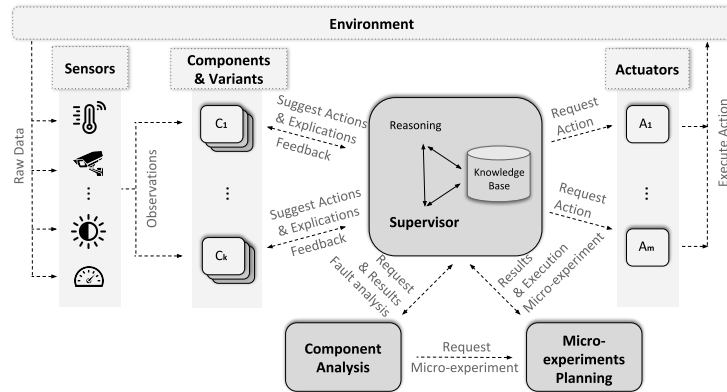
Environment

Sensors

Components & Variants

Actuators

Raw Data

Observations

$C_1$

⋮

$C_k$

Suggest Actions & Explications

Feedback

Suggest Actions & Explications

Feedback

Reasoning

Knowledge Base

Supervisor

Request Action

Request Action

$A_1$

⋮

$A_m$

Execute Action

Request & Results Fault analysis

Results & Execution Micro-experiment

Component Analysis

Request Micro-experiment

Micro-experiments Planning